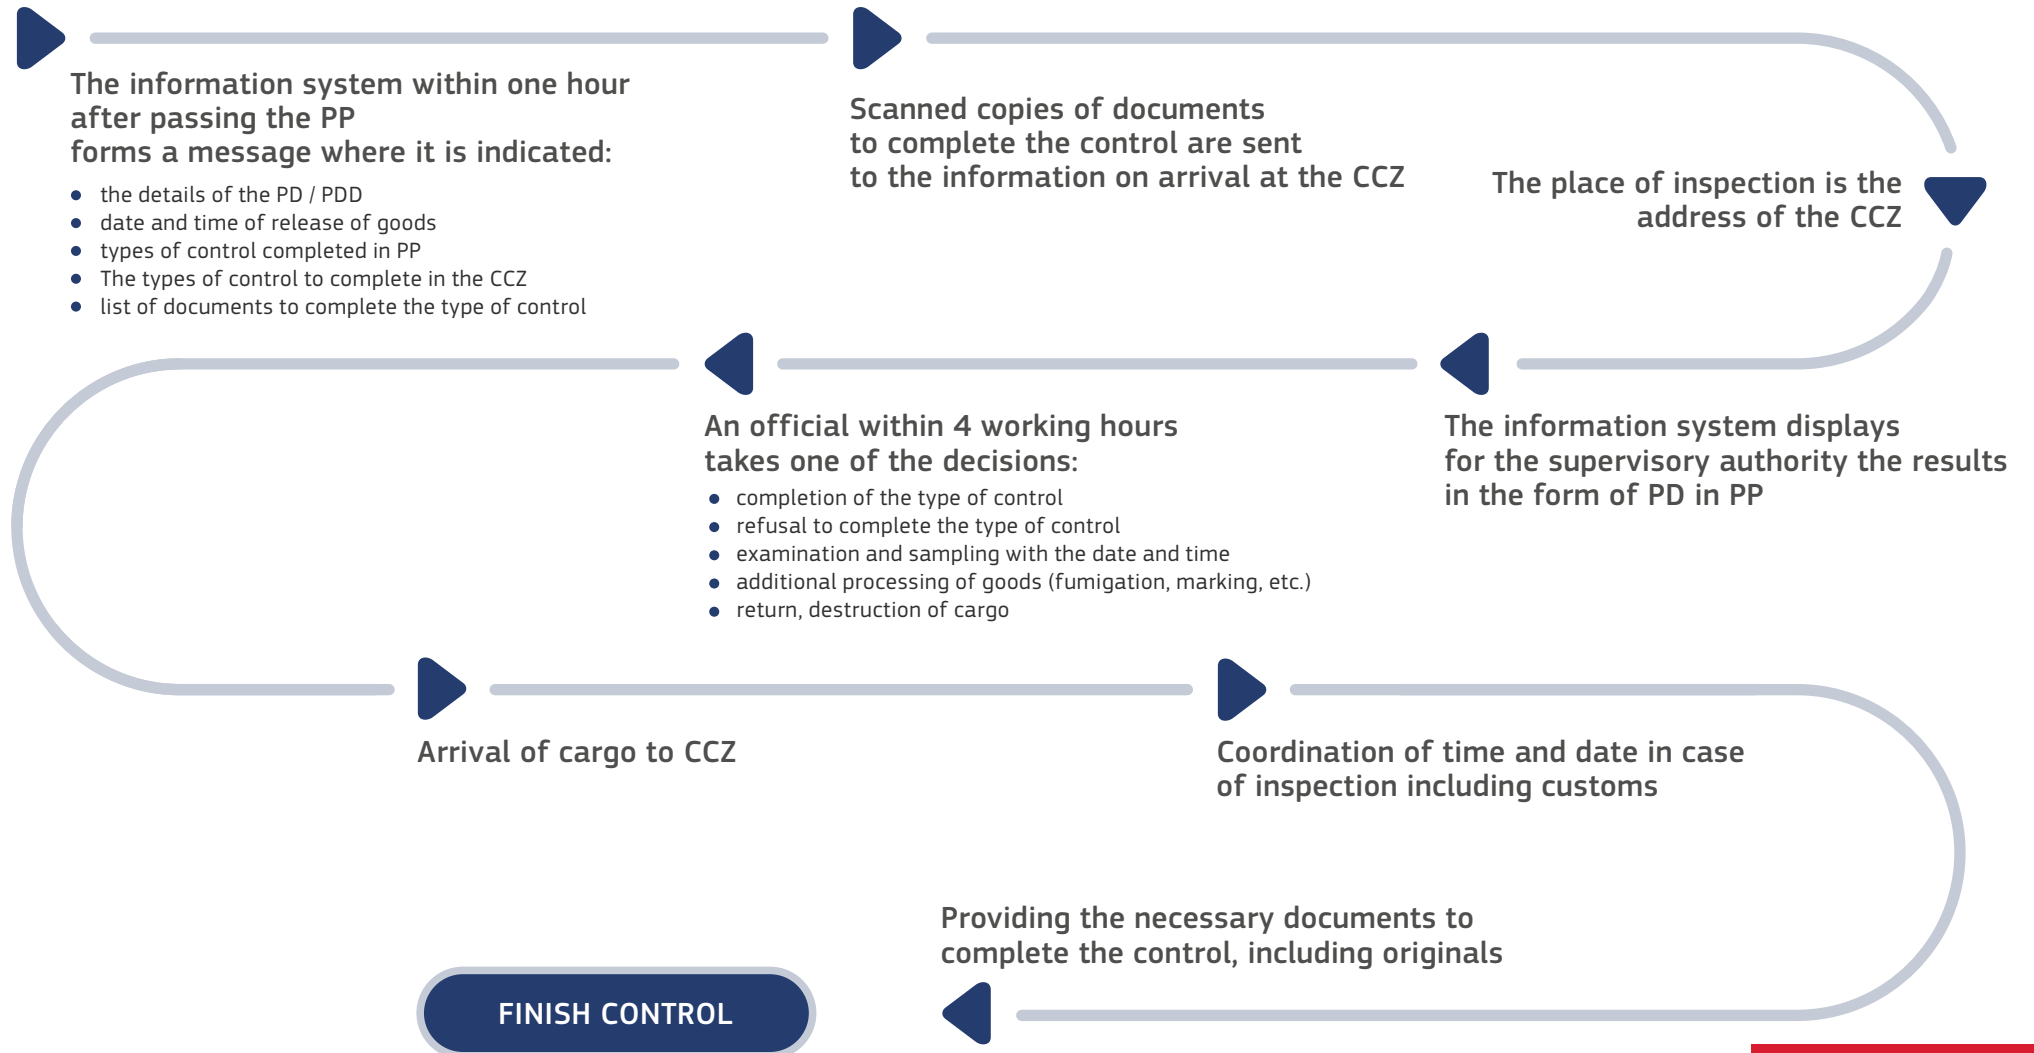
The information system within one hour after passing the PP forms a message where it is indicated:

- the details of the PD / PDD
- date and time of release of goods
- types of control completed in PP
- The types of control to complete in the CCZ
- list of documents to complete the type of control

Scanned copies of documents to complete the control are sent to the information on arrival at the CCZ

The place of inspection is the address of the CCZ

The information system displays for the supervisory authority the results in the form of PD in PP

An official within 4 working hours takes one of the decisions:

- completion of the type of control
- refusal to complete the type of control
- examination and sampling with the date and time
- additional processing of goods (fumigation, marking, etc.)
- return, destruction of cargo

Arrival of cargo to CCZ

Coordination of time and date in case of inspection including customs

Providing the necessary documents to complete the control, including originals

FINISH CONTROL